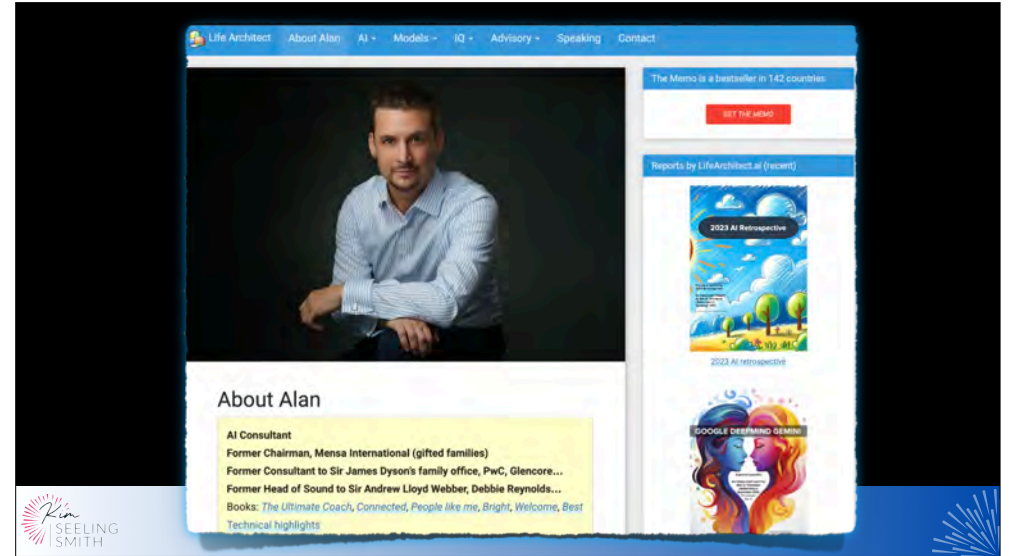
Life Architect About Alan AI Models IQ Advisory Speaking Contact

The Memo is a bestseller in 142 countries

GET THE MEMO

Reports by LifeArchitect.ai (recent)

2023 AI Retrospective

2023 AI retrospective

GOOGLE DEEPMIND GEMINI

About Alan

AI Consultant
Former Chairman, Mensa International (gifted families)
Former Consultant to Sir James Dyson's family office, PwC, Glencore...
Former Head of Sound to Sir Andrew Lloyd Webber, Debbie Reynolds...
Books: The Ultimate Coach, Connected, People like me, Bright, Welcome, Best
Technical highlights

Kim SEELING SMITH